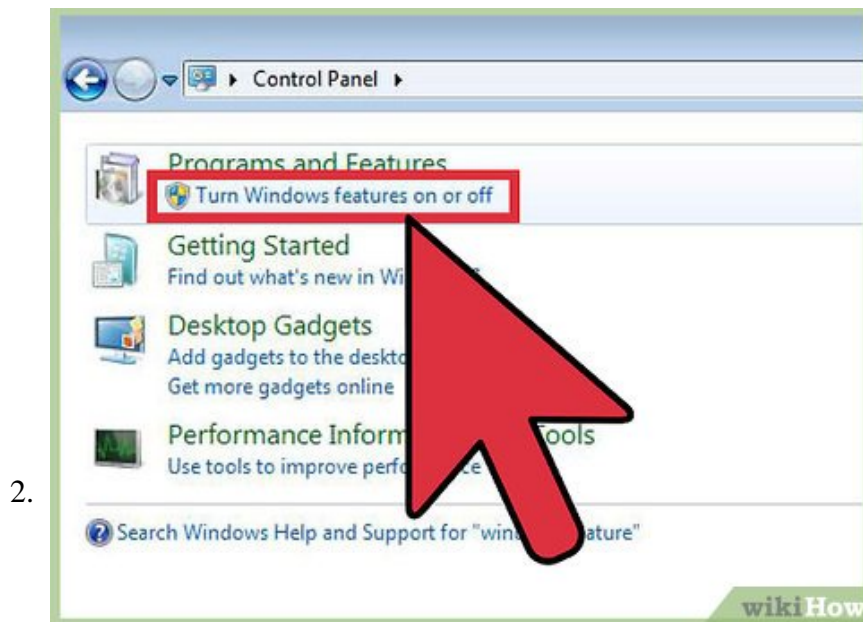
2.

Control Panel

Programs and Features
Turn Windows features on or off

Getting Started
Find out what's new in Wi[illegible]

Desktop Gadgets
Add gadgets to the deskto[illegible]
Get more gadgets online

Performance Inform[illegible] Tools
Use tools to improve perfo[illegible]

Search Windows Help and Support for "win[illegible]ature"

wikiHow